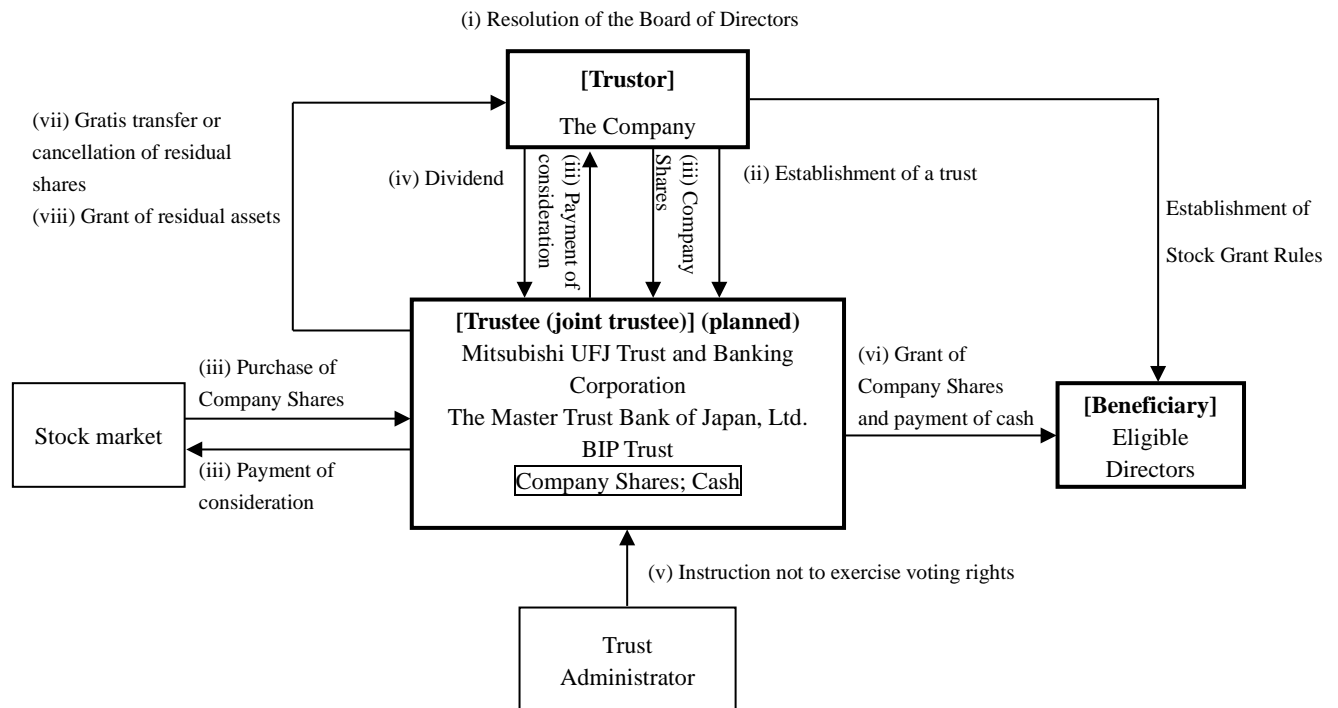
(i) Resolution of the Board of Directors

**[Trustor]**
The Company

(vii) Gratis transfer or cancellation of residual shares
(viii) Grant of residual assets

(iv) Dividend

(iii) Payment of consideration

(iii) Company Shares

(ii) Establishment of a trust

Establishment of Stock Grant Rules

**[Trustee (joint trustee)] (planned)**
Mitsubishi UFJ Trust and Banking Corporation
The Master Trust Bank of Japan, Ltd.
BIP Trust
Company Shares; Cash

(iii) Purchase of Company Shares

Stock market

(iii) Payment of consideration

(vi) Grant of Company Shares and payment of cash

**[Beneficiary]**
Eligible Directors

(v) Instruction not to exercise voting rights

Trust Administrator